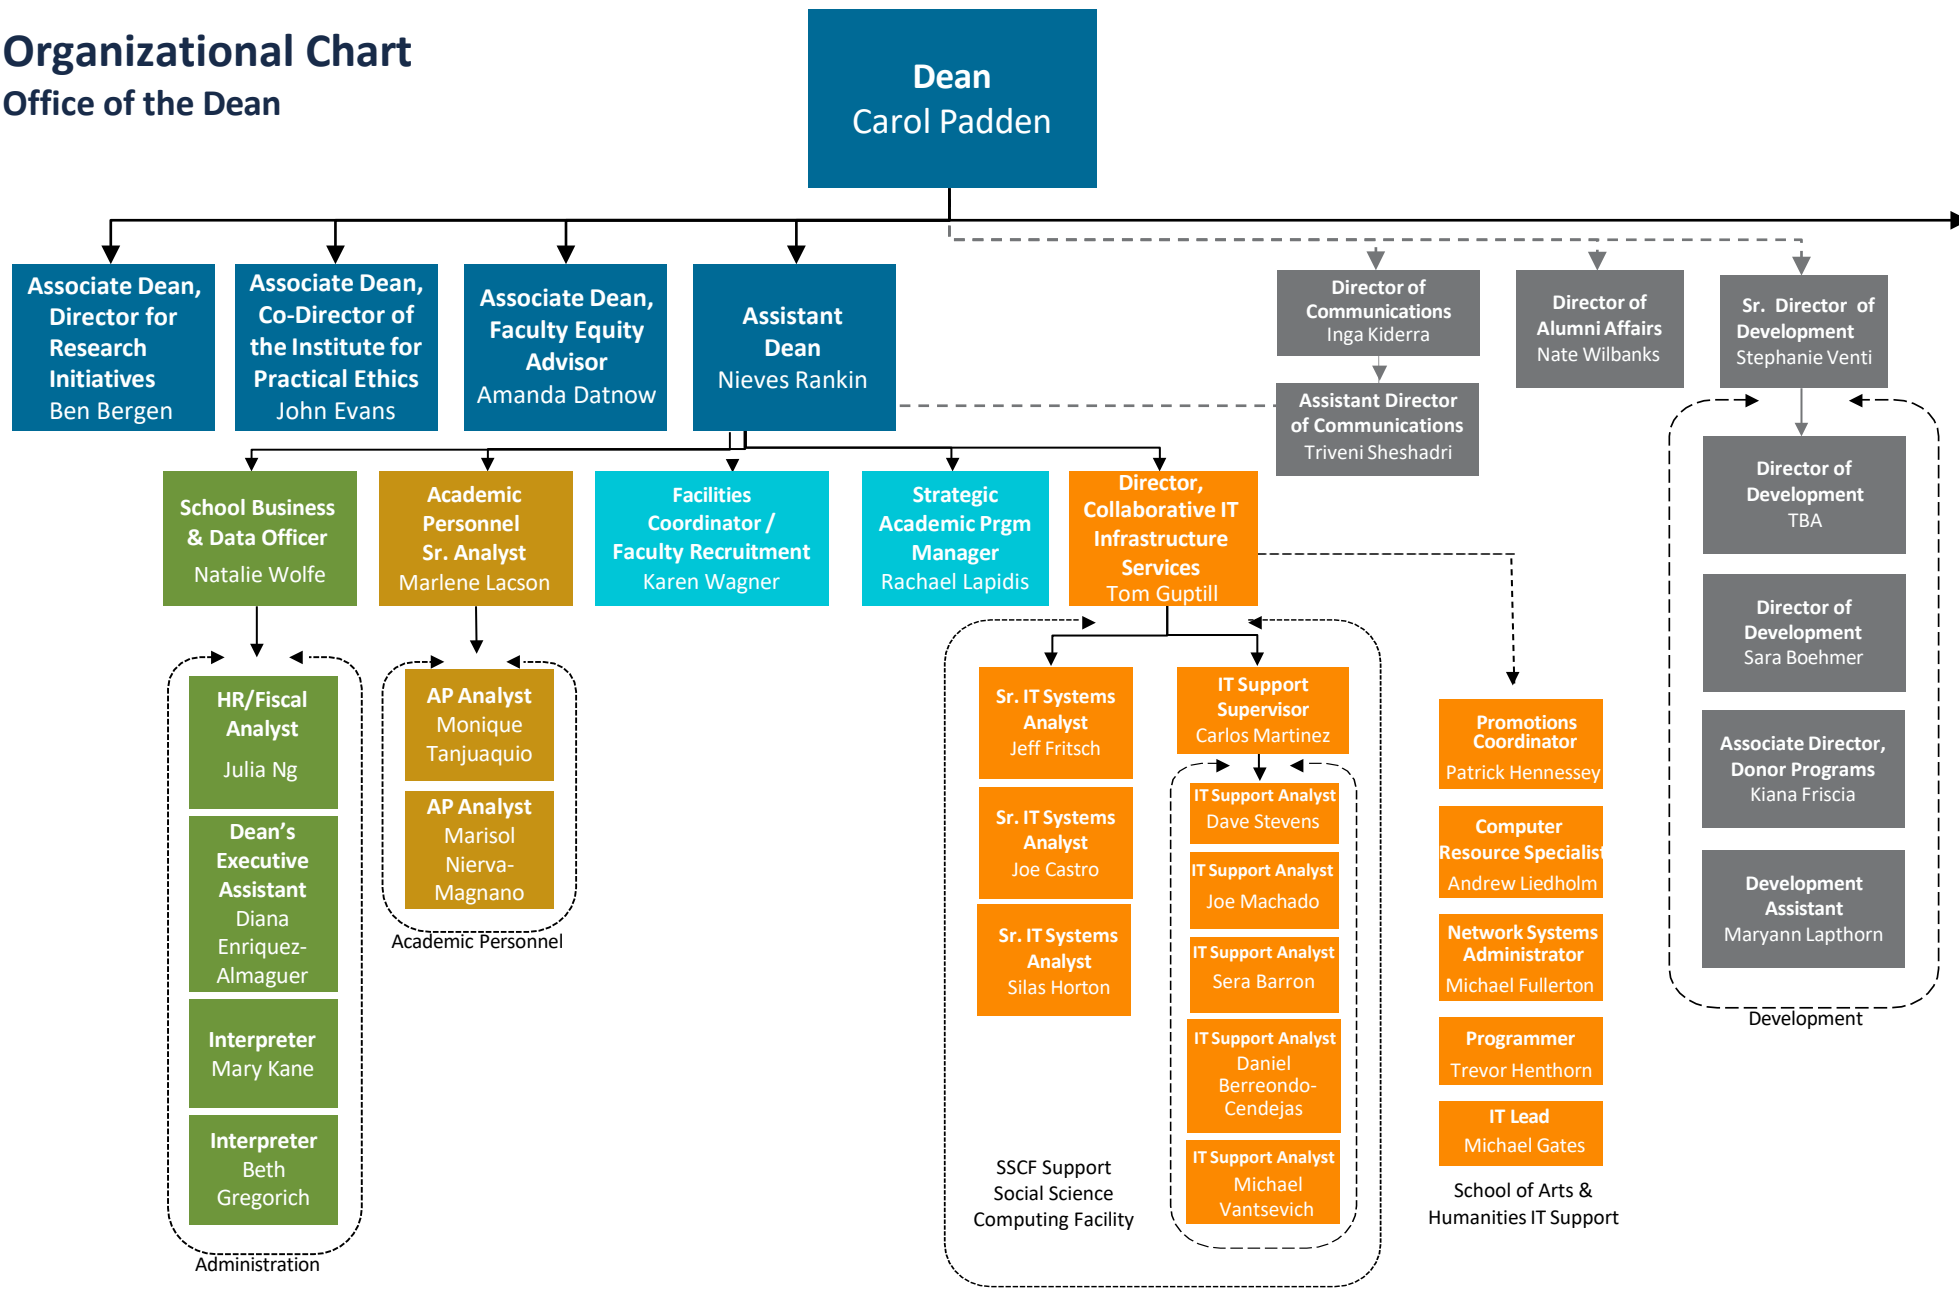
Organizational Chart
Office of the Dean

Dean
Carol Padden

Associate Dean, Director for Research Initiatives
Ben Bergen

Associate Dean, Co-Director of the Institute for Practical Ethics
John Evans

Associate Dean, Faculty Equity Advisor
Amanda Datnow

Assistant Dean
Nieves Rankin

Director of Communications
Inga Kiderra

Assistant Director of Communications
Triveni Sheshadri

Director of Alumni Affairs
Nate Wilbanks

Sr. Director of Development
Stephanie Venti

School Business & Data Officer
Natalie Wolfe

Academic Personnel Sr. Analyst
Marlene Lacson

Facilities Coordinator / Faculty Recruitment
Karen Wagner

Strategic Academic Prgm Manager
Rachael Lapidis

Director, Collaborative IT Infrastructure Services
Tom Guptill

HR/Fiscal Analyst
Julia Ng

Dean's Executive Assistant
Diana Enriquez-Almaguer

Interpreter
Mary Kane

Interpreter
Beth Gregorich

Administration

AP Analyst
Monique Tanjuaquio

AP Analyst
Marisol Nierva-Magnano

Academic Personnel

Sr. IT Systems Analyst
Jeff Fritsch

Sr. IT Systems Analyst
Joe Castro

Sr. IT Systems Analyst
Silas Horton

SSCF Support Social Science Computing Facility

IT Support Supervisor
Carlos Martinez

IT Support Analyst
Dave Stevens

IT Support Analyst
Joe Machado

IT Support Analyst
Sera Barron

IT Support Analyst
Daniel Berreondo-Cendejas

IT Support Analyst
Michael Vantsevich

Promotions Coordinator
Patrick Hennessey

Computer Resource Specialist
Andrew Liedholm

Network Systems Administrator
Michael Fullerton

Programmer
Trevor Henthorn

IT Lead
Michael Gates

School of Arts & Humanities IT Support

Director of Development
TBA

Director of Development
Sara Boehmer

Associate Director, Donor Programs
Kiana Friscia

Development Assistant
Maryann Lapthorn

Development